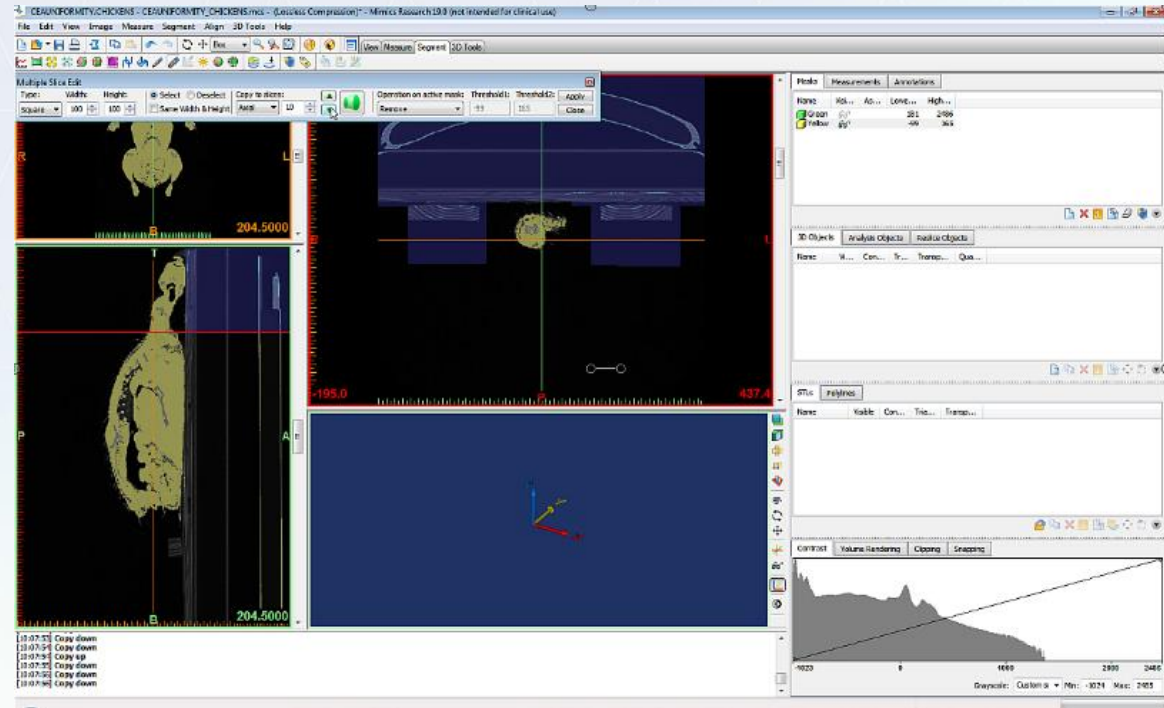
CEAUNIFORMITY_CHICKENS - CEAUNIFORMITY_CHICKENS.mcs - (Lossless Compression)* - Mimics Research 19.0 (not intended for clinical use)

File Edit View Image Measure Segment Align 3D Tools Help

Box View Measure Segment 3D Tools

Multiple Slice Edit
Type: Width: Height: Select Deselect Copy to slices:
Square 100 100 Same Width & Height Axial 10
Operation on active mask: Threshold1: Threshold2: Apply
Remove -99 355 Close

R L
204.5000
T
P A
B
204.5000
-195.0
B
437.4

Masks Measurements Annotations
Name Vis... As... Lowe... High...
Green 181 2486
Yellow -99 355

3D Objects Analysis Objects Reslice Objects
Name V... Co... Tr... Transp... Qua...

STLs Polylines
Name Visible Con... Tria... Transp...

Contrast Volume Rendering Clipping Snapping
-1023 0 1000 2000 2486
Grayscale: Custom s Min: -1024 Max: 2485

[10:07:53] Copy down
[10:07:54] Copy down
[10:07:54] Copy up
[10:07:55] Copy down
[10:07:55] Copy down
[10:07:56] Copy down